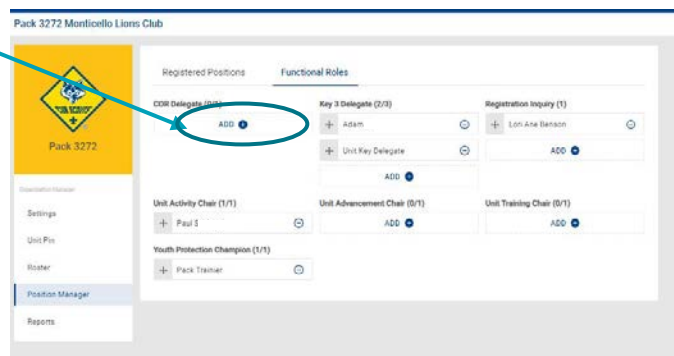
Pack 3272 Monticello Lions Club

Pack 3272

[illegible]

Settings

Unit Pin

Roster

Position Manager

Reports

Registered Positions

Functional Roles

COR Delegate (0/3)

ADD

Key 3 Delegate (2/3)

Adam

Unit Key Delegate

ADD

Registration Inquiry (1)

Lori Ane Benson

ADD

Unit Activity Chair (1/1)

Paul S

Unit Advancement Chair (0/1)

ADD

Unit Training Chair (0/1)

ADD

Youth Protection Champion (1/1)

Pack Trainer